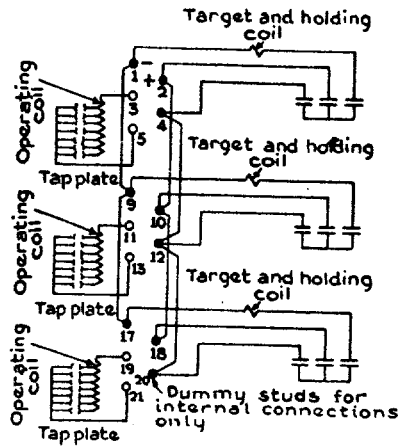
Target and holding coil

1
-
+
2
4
3
5
Operating coil
Tap plate

Target and holding coil

9
10
11
12
13
Operating coil
Tap plate

Target and holding coil

17
18
19
20
21
Operating coil
Tap plate

Dummy studs for internal connections only